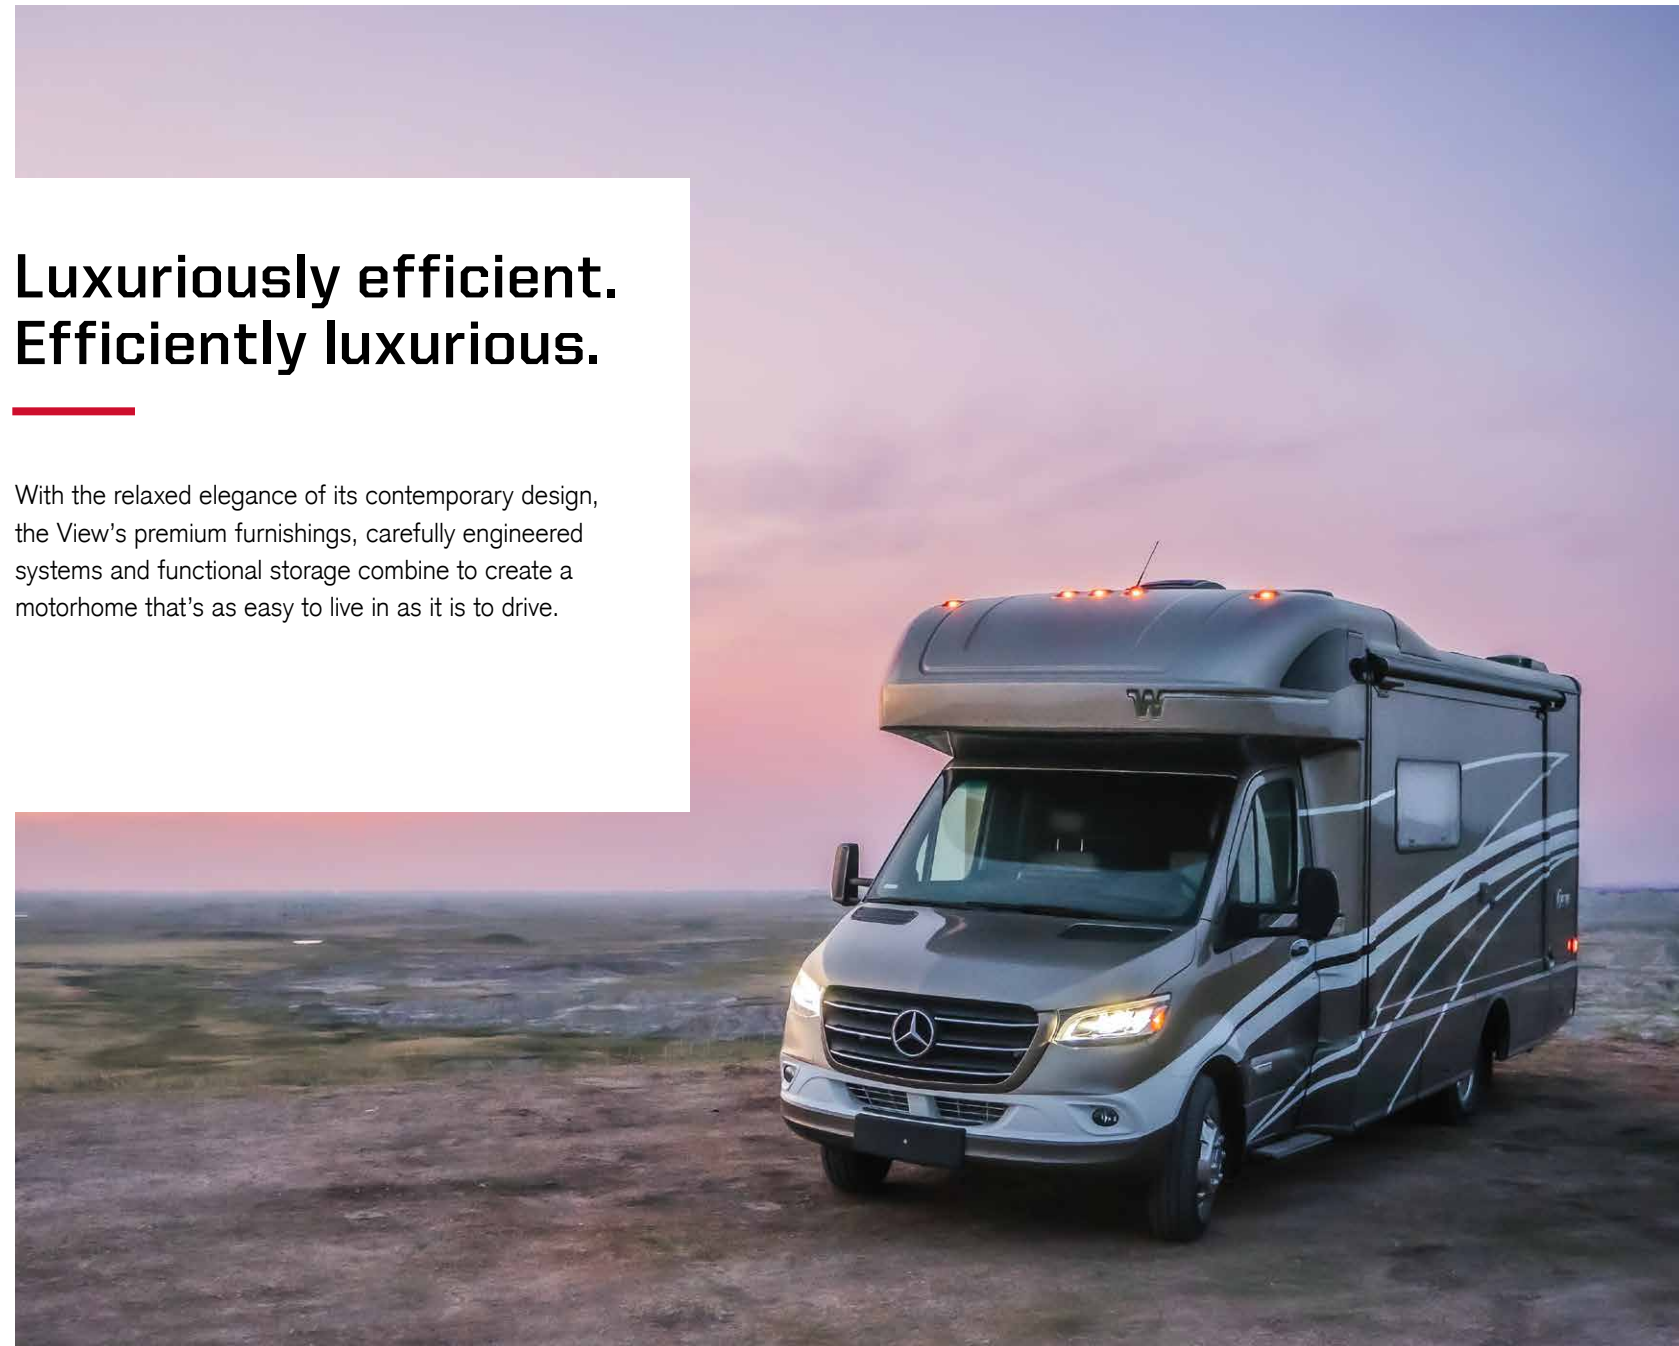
Luxuriously efficient.
Efficiently luxurious.

With the relaxed elegance of its contemporary design, the View's premium furnishings, carefully engineered systems and functional storage combine to create a motorhome that's as easy to live in as it is to drive.